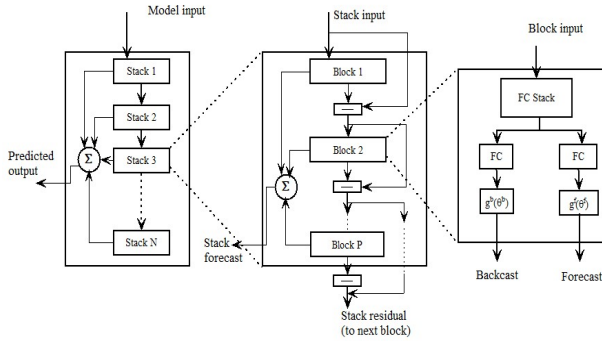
Model input

Stack 1

Stack 2

Stack 3

Stack N

$\Sigma$

Predicted output

Stack input

Block 1

Block 2

Block P

$\Sigma$

Stack forecast

Stack residual (to next block)

Block input

FC Stack

FC

FC

$g^b(\theta^b)$

$g^f(\theta^f)$

Backcast

Forecast